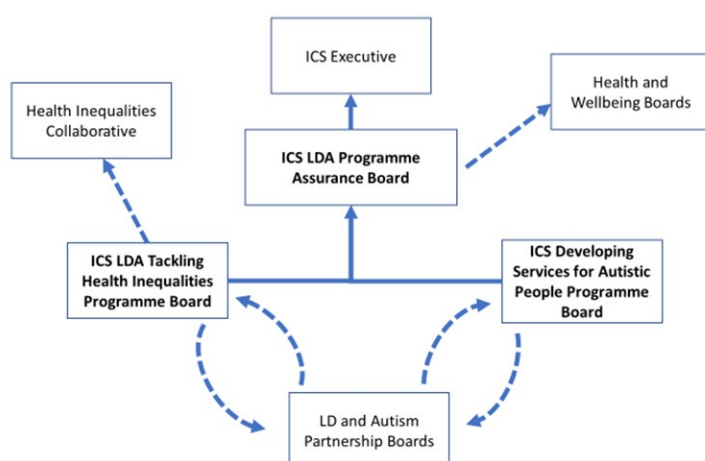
ICS Executive

Health Inequalities Collaborative

Health and Wellbeing Boards

ICS LDA Programme Assurance Board

ICS LDA Tackling Health Inequalities Programme Board

ICS Developing Services for Autistic People Programme Board

LD and Autism Partnership Boards